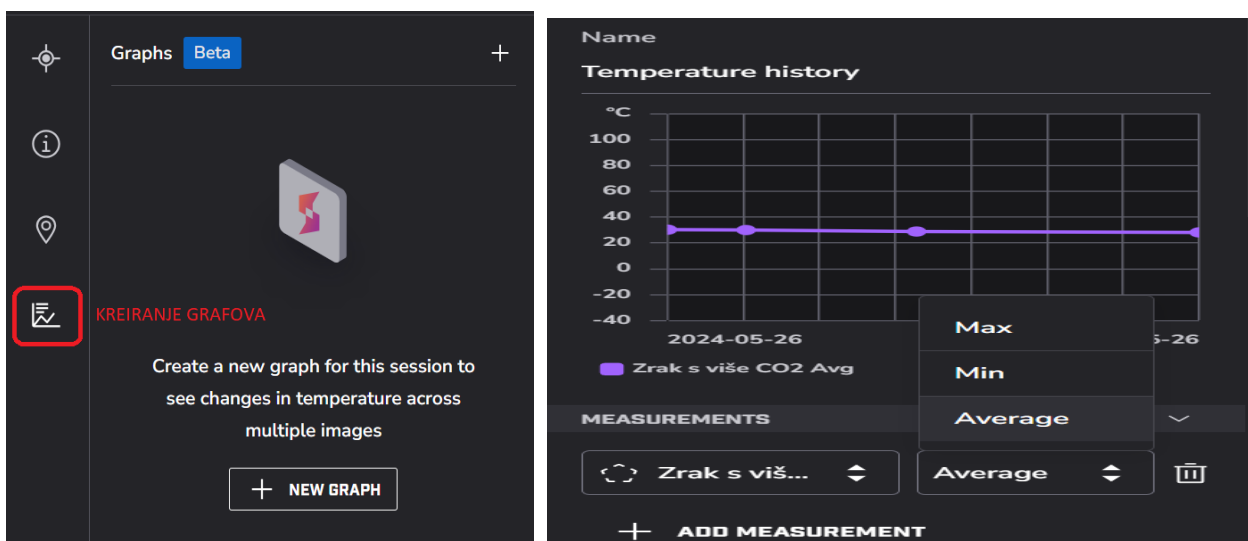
Graphs Beta +

KREIRANJE GRAFOVA

Create a new graph for this session to see changes in temperature across multiple images

+ NEW GRAPH

Name

Temperature history

°C
100
80
60
40
20
0
-20
-40

2024-05-26

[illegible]5-26

Zrak s više CO2 Avg

Max

Min

Average

MEASUREMENTS

Zrak s viš...

Average

+ ADD MEASUREMENT